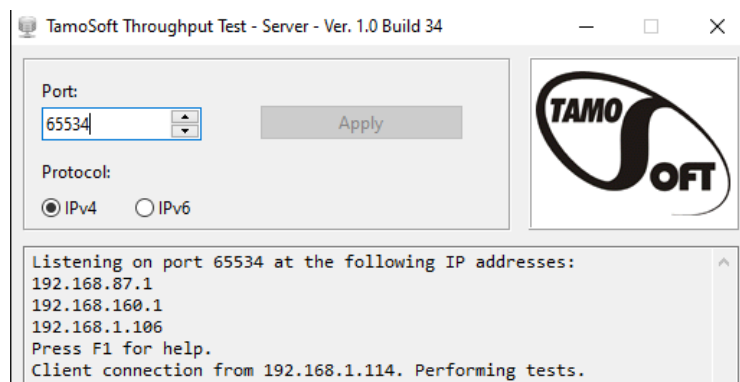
TamoSoft Throughput Test - Server - Ver. 1.0 Build 34

Port:

65534

Apply

Protocol:

IPv4

IPv6

TAMO

OFT

Listening on port 65534 at the following IP addresses:
192.168.87.1
192.168.160.1
192.168.1.106
Press F1 for help.
Client connection from 192.168.1.114. Performing tests.